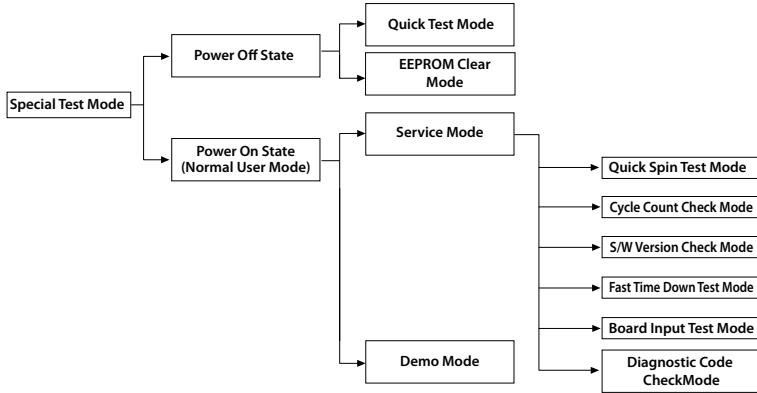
Special Test Mode

Power Off State

Quick Test Mode

EEPROM Clear Mode

Power On State (Normal User Mode)

Service Mode

Quick Spin Test Mode

Cycle Count Check Mode

S/W Version Check Mode

Fast Time Down Test Mode

Board Input Test Mode

Diagnostic Code CheckMode

Demo Mode